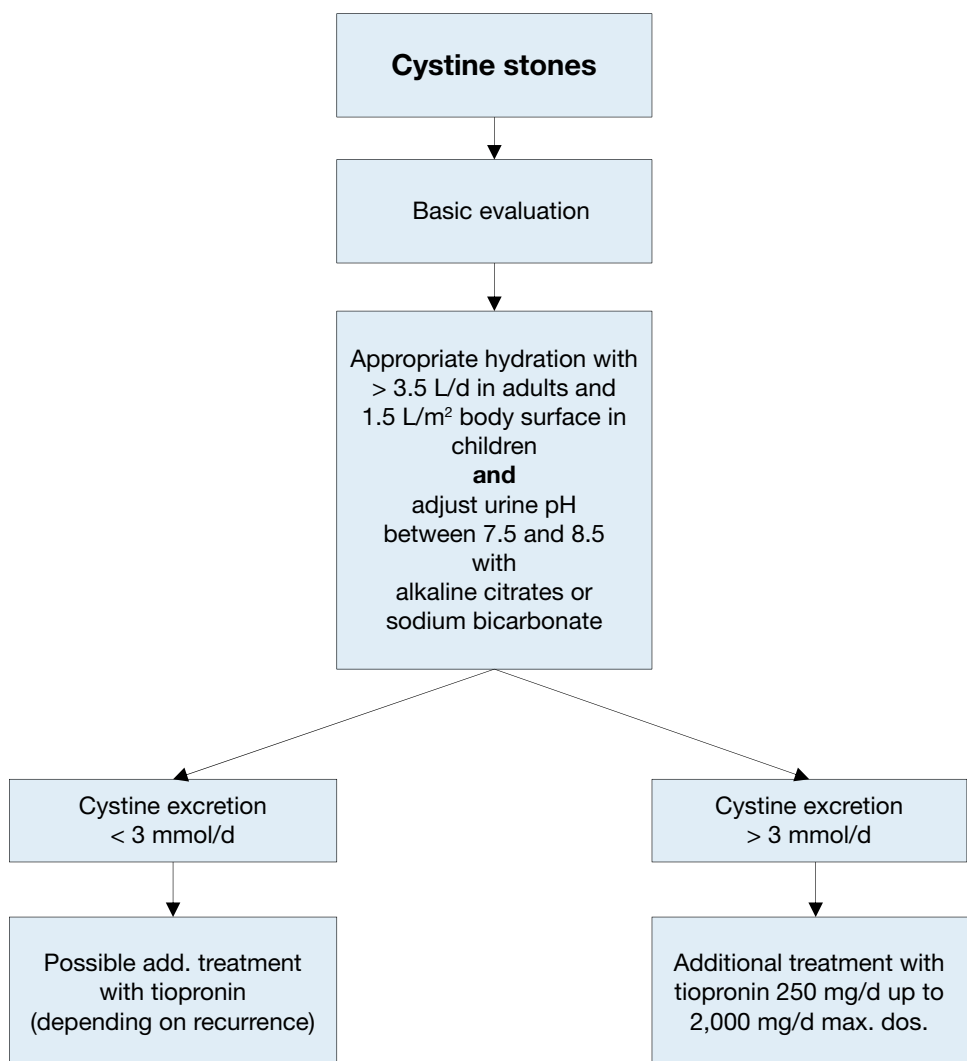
**Cystine stones**

Basic evaluation

Appropriate hydration with > 3.5 L/d in adults and 1.5 L/$m^2$ body surface in children
**and**
adjust urine pH between 7.5 and 8.5 with alkaline citrates or sodium bicarbonate

Cystine excretion < 3 mmol/d

Possible add. treatment with tiopronin (depending on recurrence)

Cystine excretion > 3 mmol/d

Additional treatment with tiopronin 250 mg/d up to 2,000 mg/d max. dos.